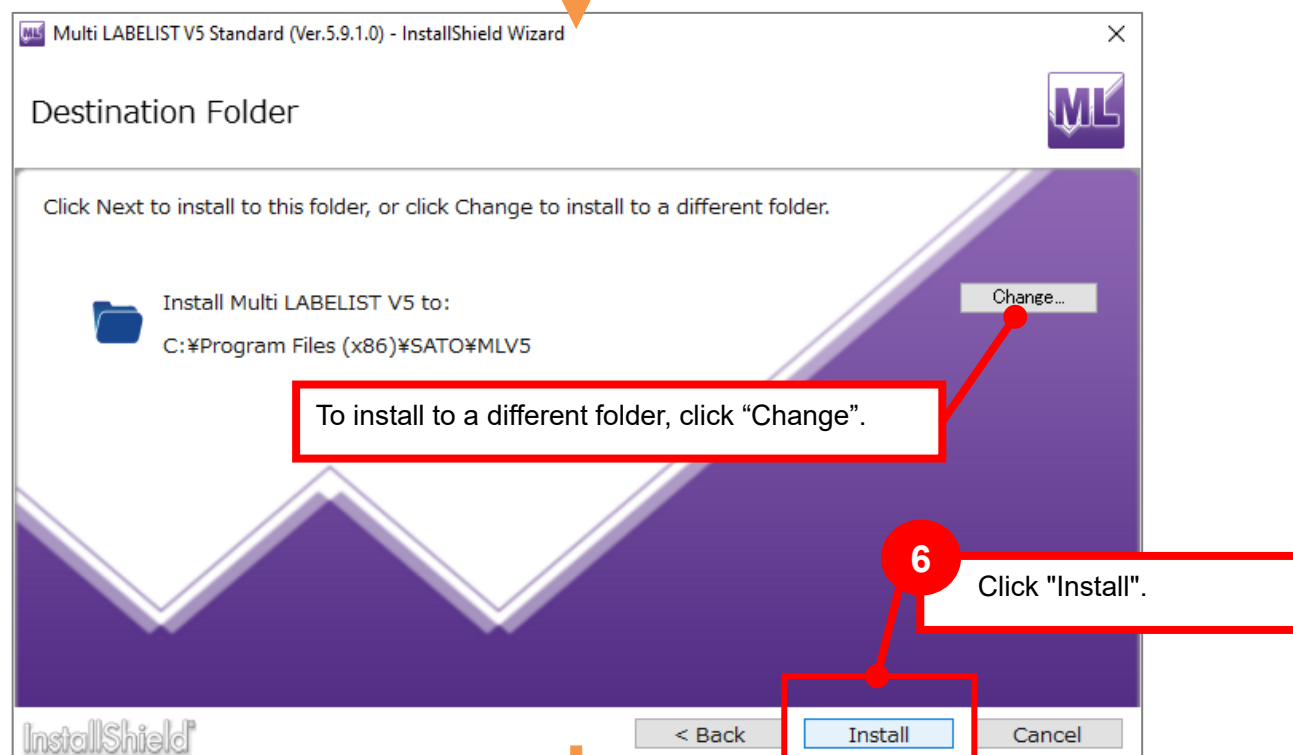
ML Multi LABELIST V5 Standard (Ver.5.9.1.0) - InstallShield Wizard ✕

Destination Folder

ML

Click Next to install to this folder, or click Change to install to a different folder.

Install Multi LABELIST V5 to:

C:¥Program Files (x86)¥SATO¥MLV5

Change...

To install to a different folder, click “Change”.

6

Click "Install".

InstallShield

< Back

Install

Cancel